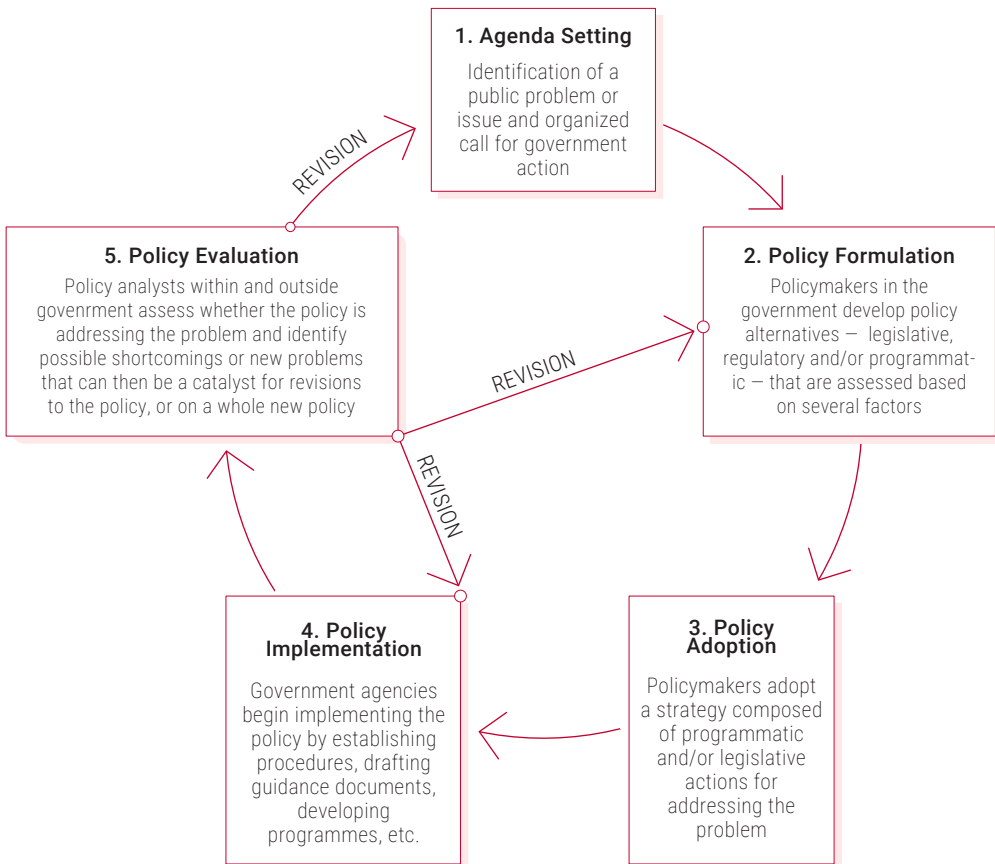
1. Agenda Setting

Identification of a public problem or issue and organized call for government action

REVISION

2. Policy Formulation

Policymakers in the government develop policy alternatives — legislative, regulatory and/or programmatic — that are assessed based on several factors

5. Policy Evaluation

Policy analysts within and outside govenrment assess whether the policy is addressing the problem and identify possible shortcomings or new problems that can then be a catalyst for revisions to the policy, or on a whole new policy

REVISION

REVISION

3. Policy Adoption

Policymakers adopt a strategy composed of programmatic and/or legislative actions for addressing the problem

4. Policy Implementation

Government agencies begin implementing the policy by establishing procedures, drafting guidance documents, developing programmes, etc.